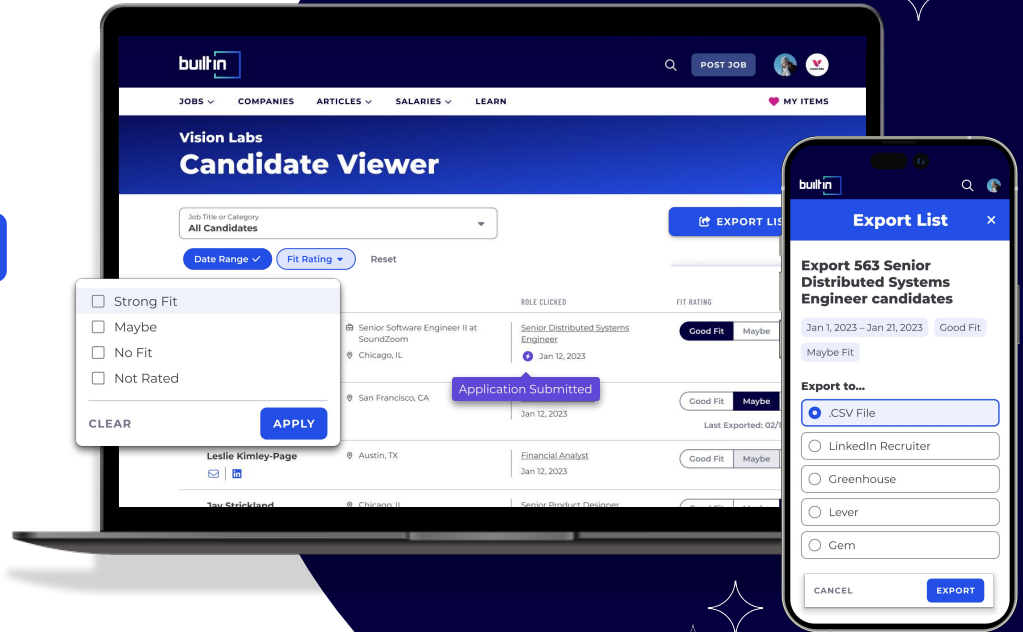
builtin

POST JOB

JOBS COMPANIES ARTICLES SALARIES LEARN

MY ITEMS

Vision Labs
Candidate Viewer

Job Title or Category
All Candidates

EXPORT LIS

Date Range ✓ Fit Rating Reset

Strong Fit
Maybe
No Fit
Not Rated

CLEAR APPLY

ROLE CLICKED FIT RATING

Senior Software Engineer II at SoundZoom
Chicago, IL
Senior Distributed Systems Engineer
Jan 12, 2023
Good Fit Maybe

Application Submitted

San Francisco, CA
Jan 12, 2023
Good Fit Maybe
Last Exported: 02/1

Leslie Kimley-Page
Austin, TX
Financial Analyst
Jan 12, 2023
Good Fit Maybe

Jay Strickland
Chicago, IL
Senior Product Designer

builtin

Export List ×

Export 563 Senior Distributed Systems Engineer candidates

Jan 1, 2023 – Jan 21, 2023 Good Fit Maybe Fit

Export to...
.CSV File
LinkedIn Recruiter
Greenhouse
Lever
Gem

CANCEL EXPORT